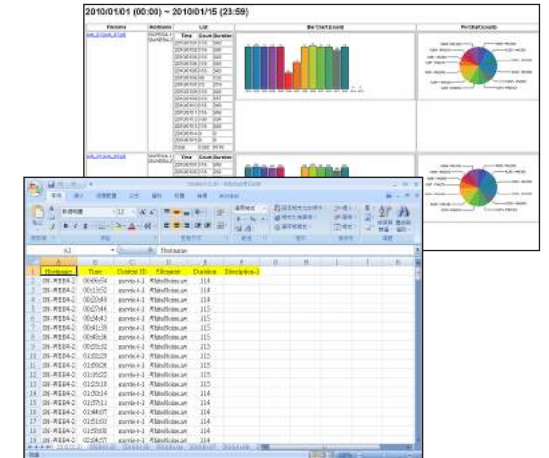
2010/01/01 (00:00) ~ 2010/01/15 (23:59)

Filename | Workbase | List | BarChartCounts | PieChartCounts

Time | Count | Duration

A2 | Workbase

| | A | B | C | D | E | F | G | H |
|---|---|---|---|---|---|---|---|---|
| 1 | Workbase | Time | Content ID | Filename | Duration | Description-3 | | |
| 2 | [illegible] | 00:00:54 | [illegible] | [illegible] | 114 | | | |
| 3 | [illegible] | 00:13:52 | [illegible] | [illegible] | 114 | | | |
| 4 | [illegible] | 00:22:49 | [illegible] | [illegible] | 115 | | | |
| 5 | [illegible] | 00:27:44 | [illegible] | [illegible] | 115 | | | |
| 6 | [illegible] | 00:34:43 | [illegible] | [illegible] | 115 | | | |
| 7 | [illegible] | 00:41:39 | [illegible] | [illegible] | 115 | | | |
| 8 | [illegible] | 00:48:36 | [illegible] | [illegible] | 114 | | | |
| 9 | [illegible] | 00:55:32 | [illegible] | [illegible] | 115 | | | |
| 10 | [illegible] | 01:02:29 | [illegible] | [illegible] | 115 | | | |
| 11 | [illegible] | 01:09:26 | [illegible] | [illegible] | 115 | | | |
| 12 | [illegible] | 01:16:22 | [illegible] | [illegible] | 115 | | | |
| 13 | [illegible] | 01:23:18 | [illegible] | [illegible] | 115 | | | |
| 14 | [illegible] | 01:30:14 | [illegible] | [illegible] | 114 | | | |
| 15 | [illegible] | 01:37:11 | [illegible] | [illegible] | 114 | | | |
| 16 | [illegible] | 01:44:07 | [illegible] | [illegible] | 114 | | | |
| 17 | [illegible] | 01:51:03 | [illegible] | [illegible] | 114 | | | |
| 18 | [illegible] | 01:58:00 | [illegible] | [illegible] | 114 | | | |
| 19 | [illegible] | 02:04:57 | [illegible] | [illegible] | 114 | | | |